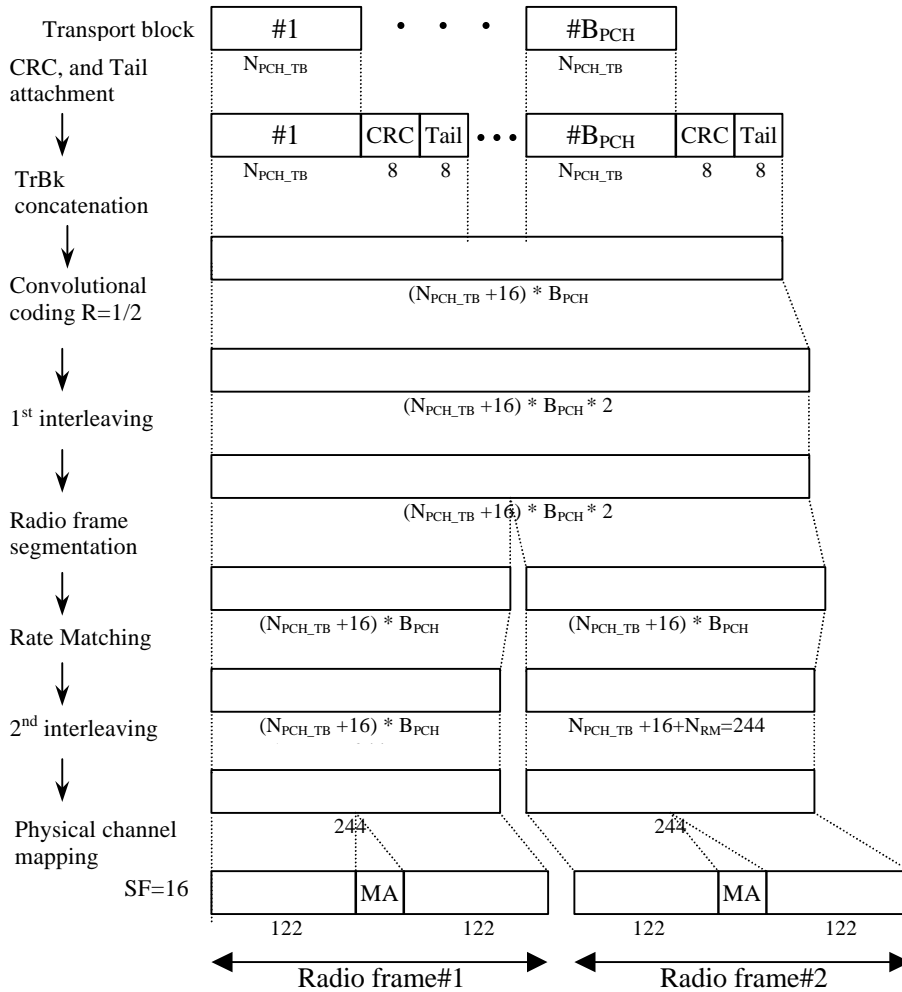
Transport block

#1

• • •

$\#B_{PCH}$

$N_{PCH\_TB}$

$N_{PCH\_TB}$

CRC, and Tail attachment

#1

CRC

Tail

• • •

$\#B_{PCH}$

CRC

Tail

$N_{PCH\_TB}$

8

8

$N_{PCH\_TB}$

8

8

TrBk concatenation

$(N_{PCH\_TB} +16) * B_{PCH}$

Convolutional coding R=1/2

$(N_{PCH\_TB} +16) * B_{PCH} * 2$

1st interleaving

$(N_{PCH\_TB} +16) * B_{PCH} * 2$

Radio frame segmentation

$(N_{PCH\_TB} +16) * B_{PCH}$

$(N_{PCH\_TB} +16) * B_{PCH}$

Rate Matching

$(N_{PCH\_TB} +16) * B_{PCH}$

$N_{PCH\_TB} +16+N_{RM}=244$

2nd interleaving

Physical channel mapping

244

244

SF=16

MA

MA

122

122

122

122

Radio frame#1

Radio frame#2